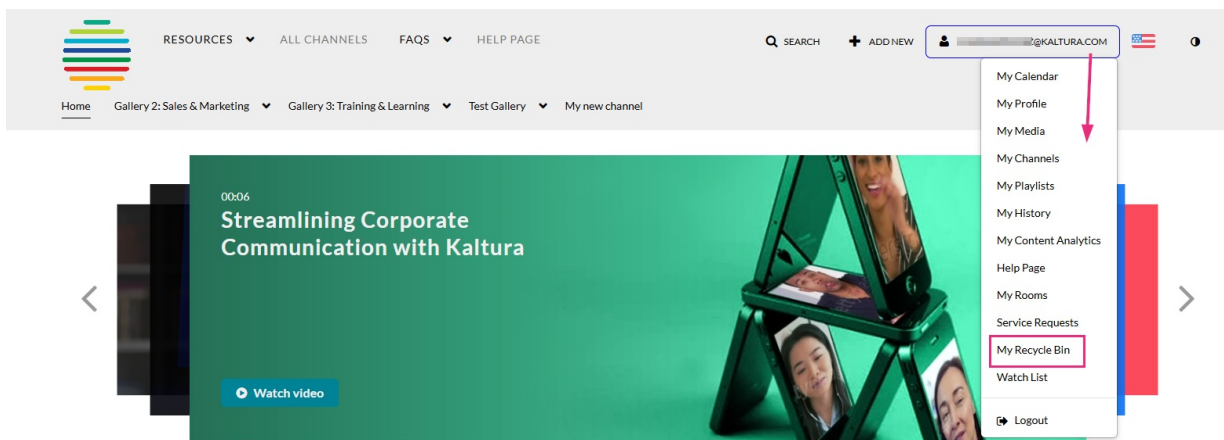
RESOURCES ALL CHANNELS FAQS HELP PAGE

SEARCH ADD NEW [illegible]@KALTURA.COM

Home Gallery 2: Sales & Marketing Gallery 3: Training & Learning Test Gallery My new channel

00:06
Streamlining Corporate Communication with Kaltura

Watch video

My Calendar
My Profile
My Media
My Channels
My Playlists
My History
My Content Analytics
Help Page
My Rooms
Service Requests
My Recycle Bin
Watch List
Logout